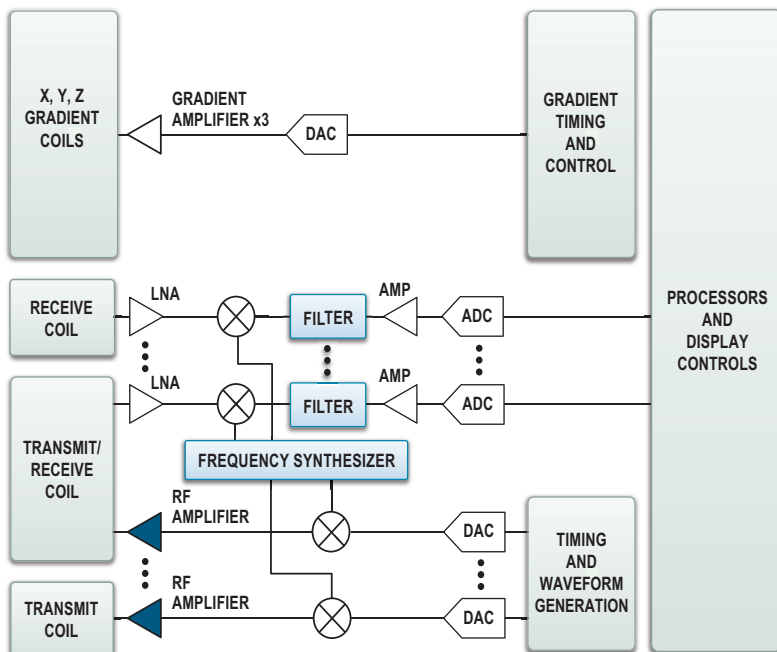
X, Y, Z GRADIENT COILS

GRADIENT AMPLIFIER x3

DAC

GRADIENT TIMING AND CONTROL

PROCESSORS AND DISPLAY CONTROLS

RECEIVE COIL

LNA

FILTER

AMP

ADC

LNA

FILTER

AMP

ADC

TRANSMIT/ RECEIVE COIL

FREQUENCY SYNTHESIZER

RF AMPLIFIER

DAC

TIMING AND WAVEFORM GENERATION

RF AMPLIFIER

DAC

TRANSMIT COIL